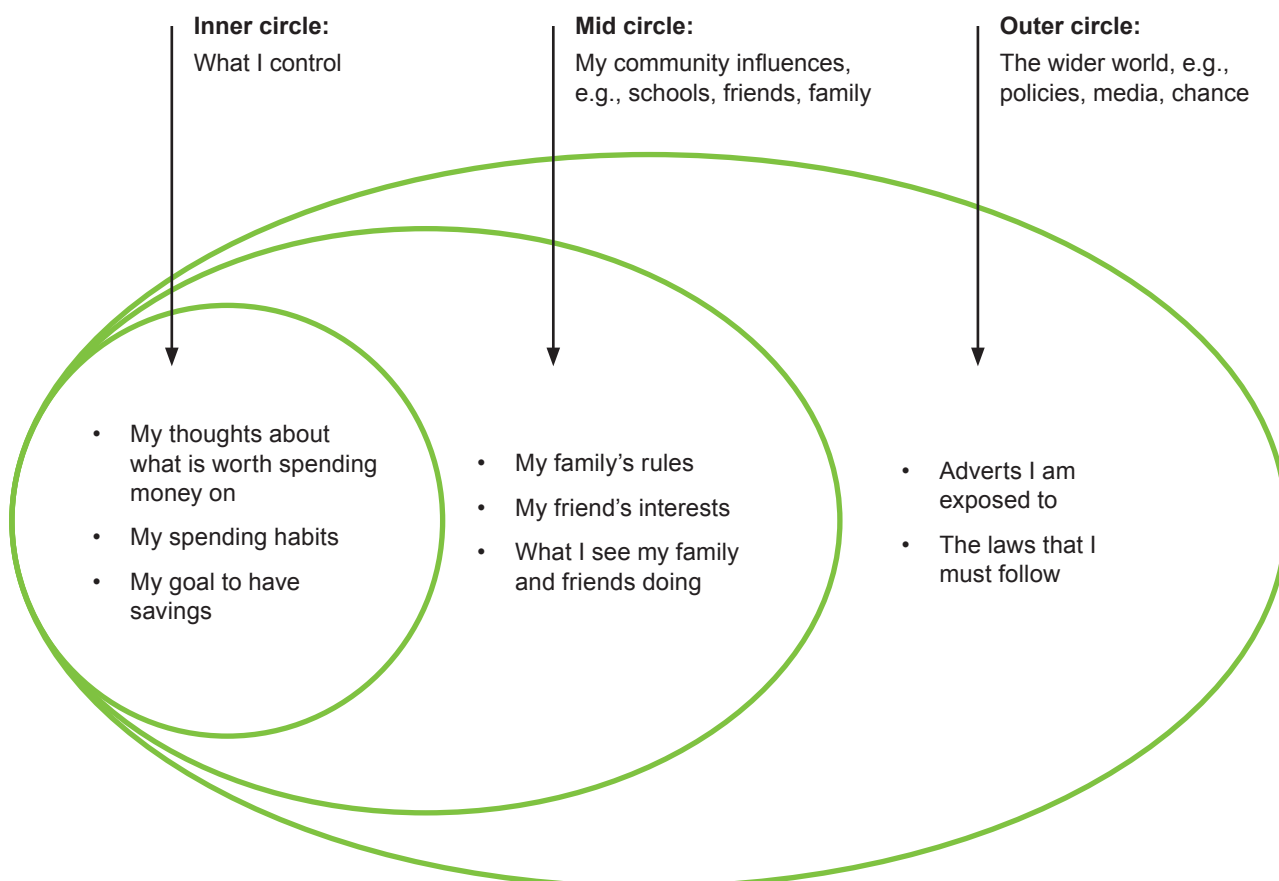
**Inner circle:**
What I control

**Mid circle:**
My community influences, e.g., schools, friends, family

**Outer circle:**
The wider world, e.g., policies, media, chance

- My thoughts about what is worth spending money on
- My spending habits
- My goal to have savings

- My family’s rules
- My friend’s interests
- What I see my family and friends doing

- Adverts I am exposed to
- The laws that I must follow